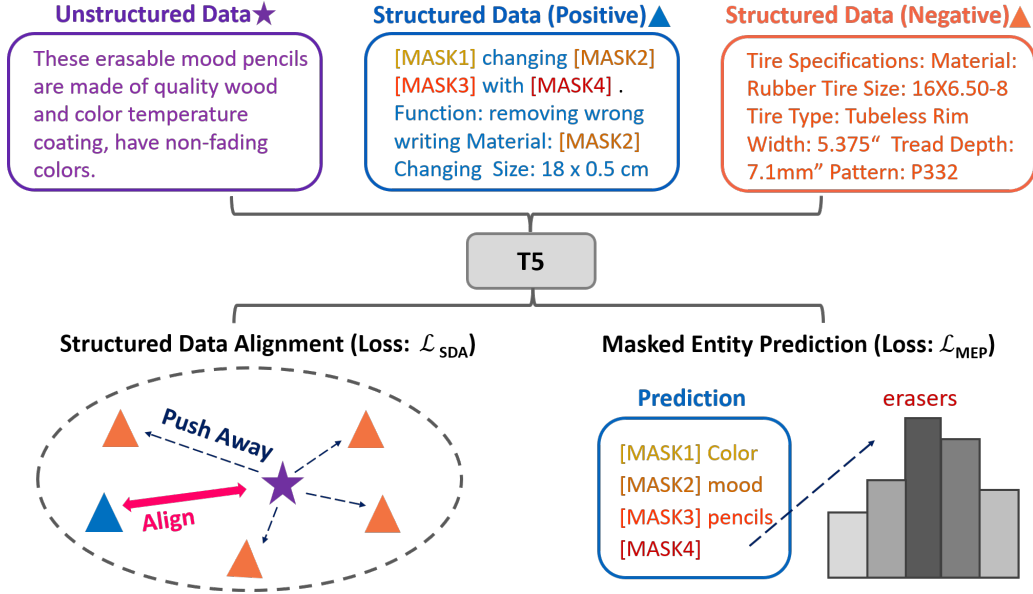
Unstructured Data★

These erasable mood pencils are made of quality wood and color temperature coating, have non-fading colors.

Structured Data (Positive)▲

[MASK1] changing [MASK2] [MASK3] with [MASK4] . Function: removing wrong writing Material: [MASK2] Changing Size: 18 x 0.5 cm

Structured Data (Negative)▲

Tire Specifications: Material: Rubber Tire Size: 16X6.50-8 Tire Type: Tubeless Rim Width: 5.375“ Tread Depth: 7.1mm” Pattern: P332

T5

Structured Data Alignment (Loss: $\mathcal{L}_{SDA}$)

Push Away

Align

Masked Entity Prediction (Loss: $\mathcal{L}_{MEP}$)

Prediction

[MASK1] Color
[MASK2] mood
[MASK3] pencils
[MASK4]

erasers